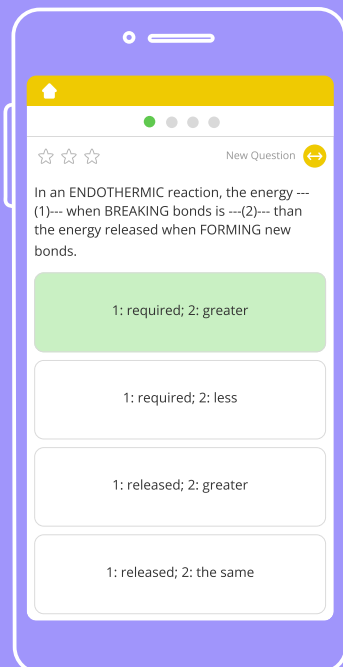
New Question

In an ENDOTHERMIC reaction, the energy ---(1)--- when BREAKING bonds is ---(2)--- than the energy released when FORMING new bonds.

1: required; 2: greater

1: required; 2: less

1: released; 2: greater

1: released; 2: the same